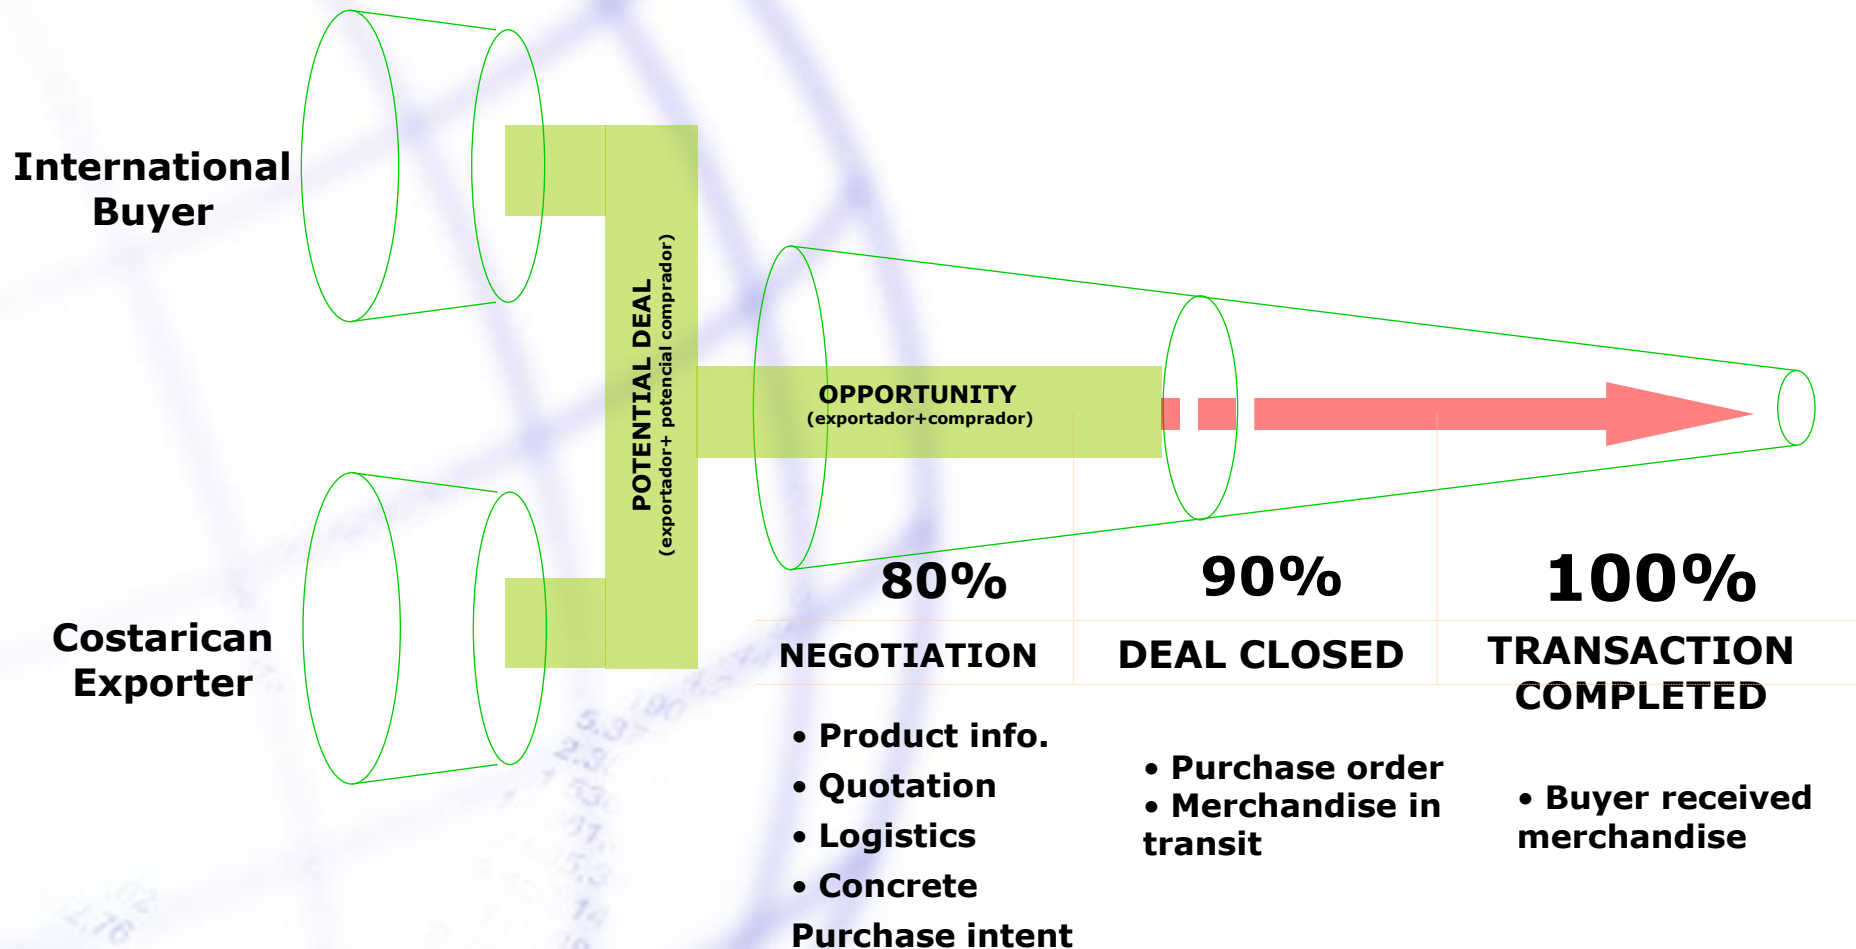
International Buyer

Costarican Exporter

POTENTIAL DEAL
(exportador+ potencial comprador)

OPPORTUNITY
(exportador+comprador)

80%

90%

100%

NEGOTIATION

DEAL CLOSED

TRANSACTION COMPLETED

• Product info.
• Quotation
• Logistics
• Concrete Purchase intent

• Purchase order
• Merchandise in transit

• Buyer received merchandise